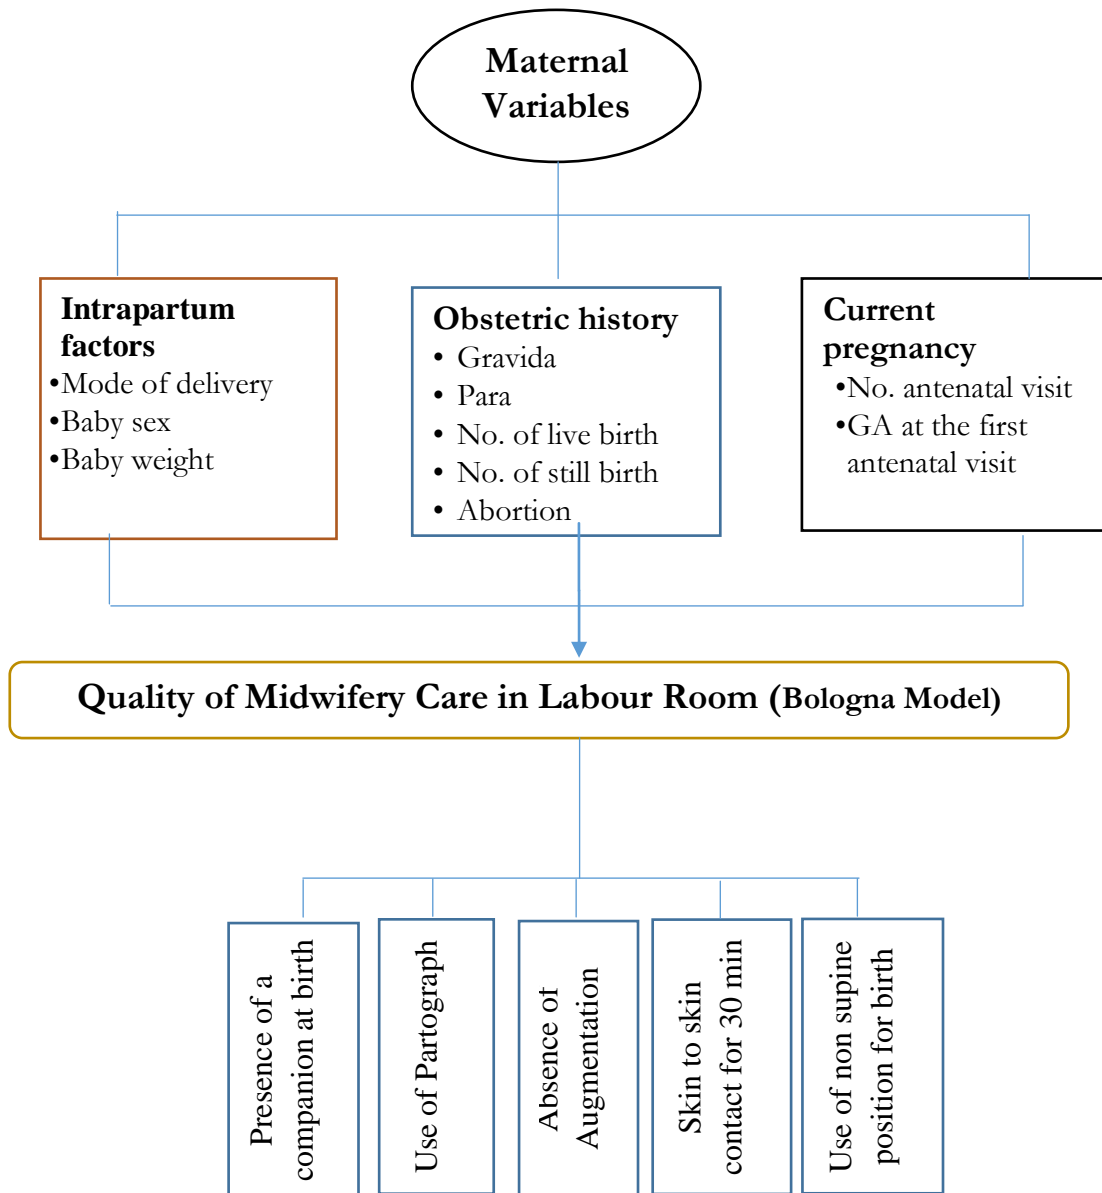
Maternal Variables

Intrapartum factors
•Mode of delivery
•Baby sex
•Baby weight

Obstetric history
• Gravida
• Para
• No. of live birth
• No. of still birth
• Abortion

Current pregnancy
•No. antenatal visit
•GA at the first antenatal visit

Quality of Midwifery Care in Labour Room (Bologna Model)

Presence of a companion at birth

Use of Partograph

Absence of Augmentation

Skin to skin contact for 30 min

Use of non supine position for birth